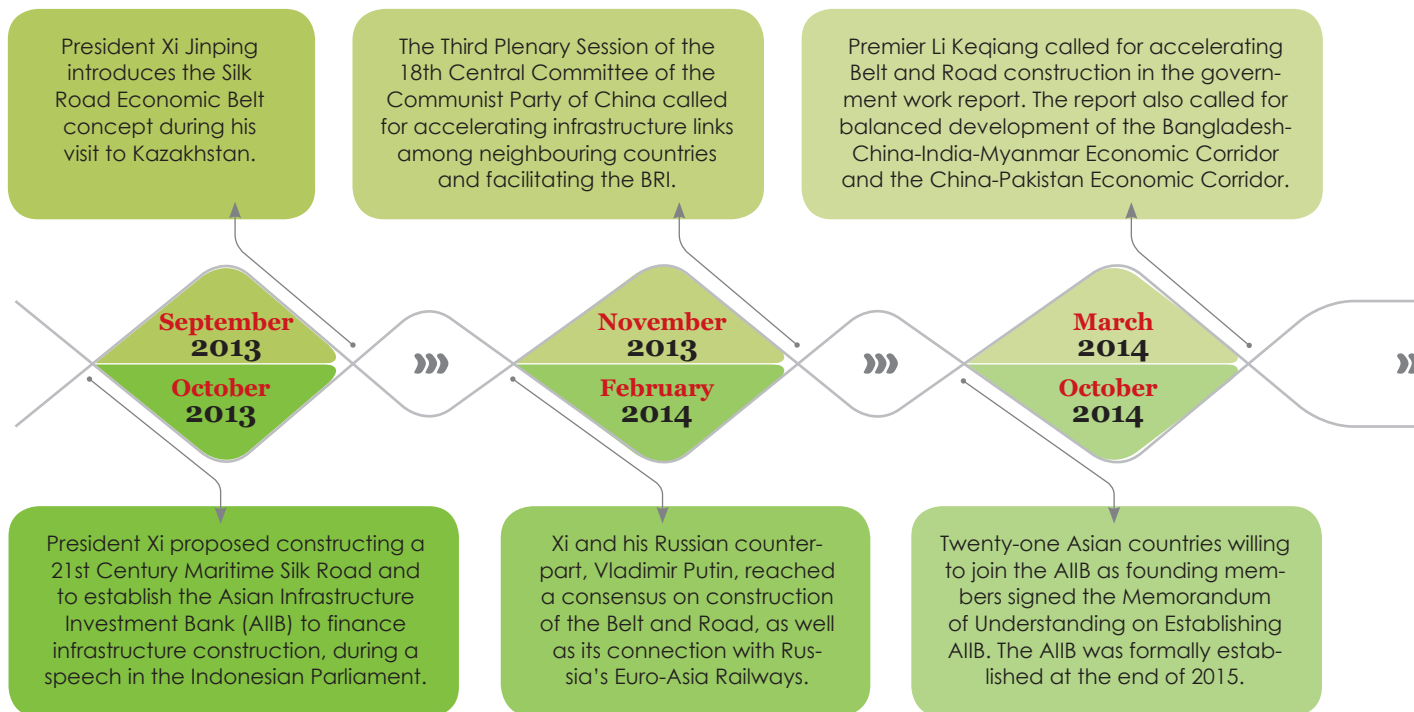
President Xi Jinping introduces the Silk Road Economic Belt concept during his visit to Kazakhstan.

The Third Plenary Session of the 18th Central Committee of the Communist Party of China called for accelerating infrastructure links among neighbouring countries and facilitating the BRI.

Premier Li Keqiang called for accelerating Belt and Road construction in the government work report. The report also called for balanced development of the Bangladesh-China-India-Myanmar Economic Corridor and the China-Pakistan Economic Corridor.

September 2013

October 2013

November 2013

February 2014

March 2014

October 2014

President Xi proposed constructing a 21st Century Maritime Silk Road and to establish the Asian Infrastructure Investment Bank (AIIB) to finance infrastructure construction, during a speech in the Indonesian Parliament.

Xi and his Russian counterpart, Vladimir Putin, reached a consensus on construction of the Belt and Road, as well as its connection with Russia's Euro-Asia Railways.

Twenty-one Asian countries willing to join the AIIB as founding members signed the Memorandum of Understanding on Establishing AIIB. The AIIB was formally established at the end of 2015.